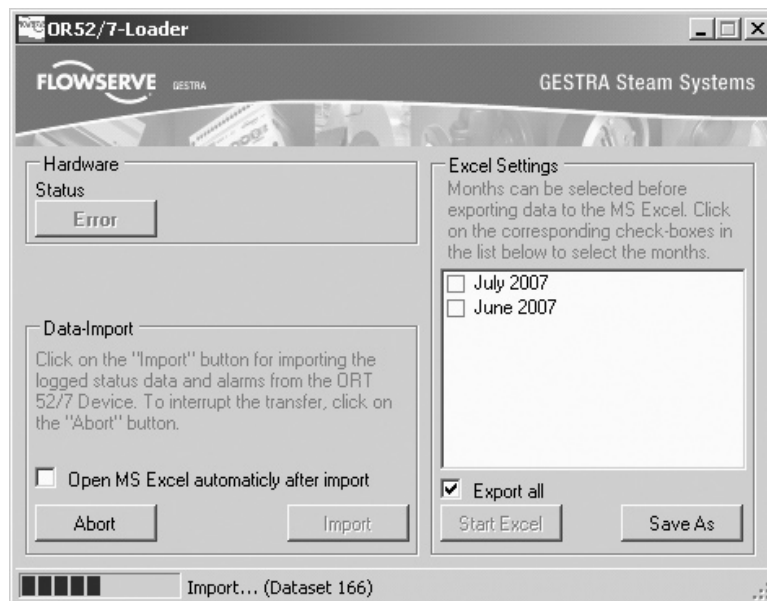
OR52/7-Loader

FLOWSERVE GESTRA

GESTRA Steam Systems

Hardware
Status
Error

Data-Import
Click on the "Import" button for importing the logged status data and alarms from the ORT 52/7 Device. To interrupt the transfer, click on the "Abort" button.

Open MS Excel automaticly after import

Abort

Import

Excel Settings
Months can be selected before exporting data to the MS Excel. Click on the corresponding check-boxes in the list below to select the months.

July 2007
June 2007

Export all

Start Excel

Save As

Import... (Dataset 166)